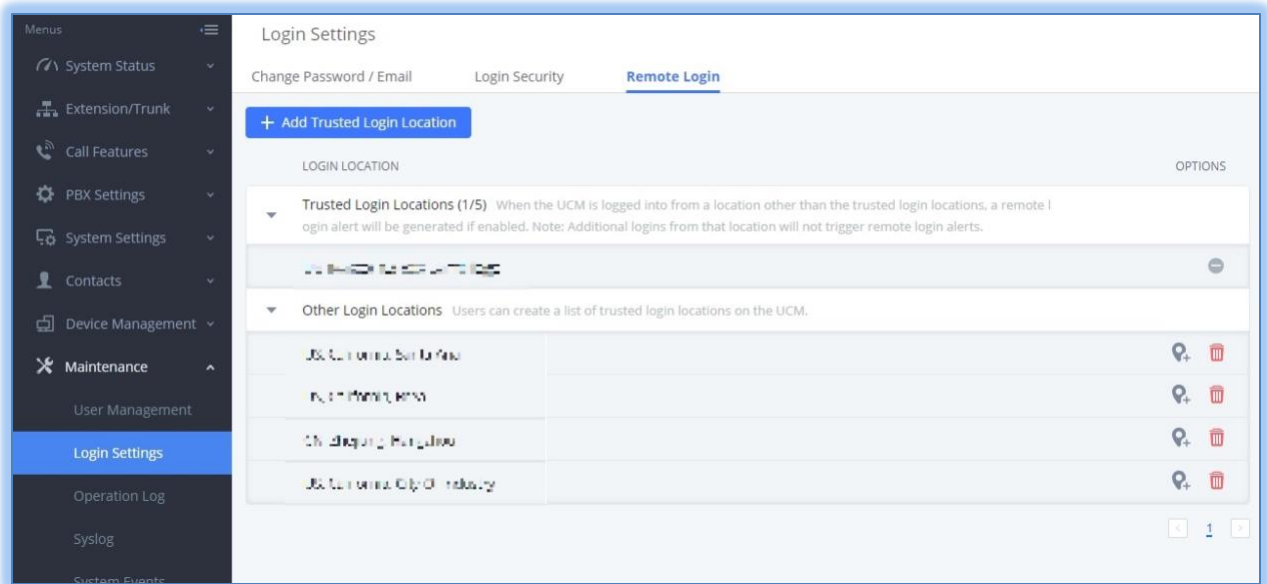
Menus

System Status

Extension/Trunk

Call Features

PBX Settings

System Settings

Contacts

Device Management

Maintenance

User Management

Login Settings

Operation Log

Syslog

System Events

Login Settings

Change Password / Email

Login Security

Remote Login

+ Add Trusted Login Location

LOGIN LOCATION

OPTIONS

Trusted Login Locations (1/5) When the UCM is logged into from a location other than the trusted login locations, a remote login alert will be generated if enabled. Note: Additional logins from that location will not trigger remote login alerts.

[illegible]

Other Login Locations Users can create a list of trusted login locations on the UCM.

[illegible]

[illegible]

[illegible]

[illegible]

1